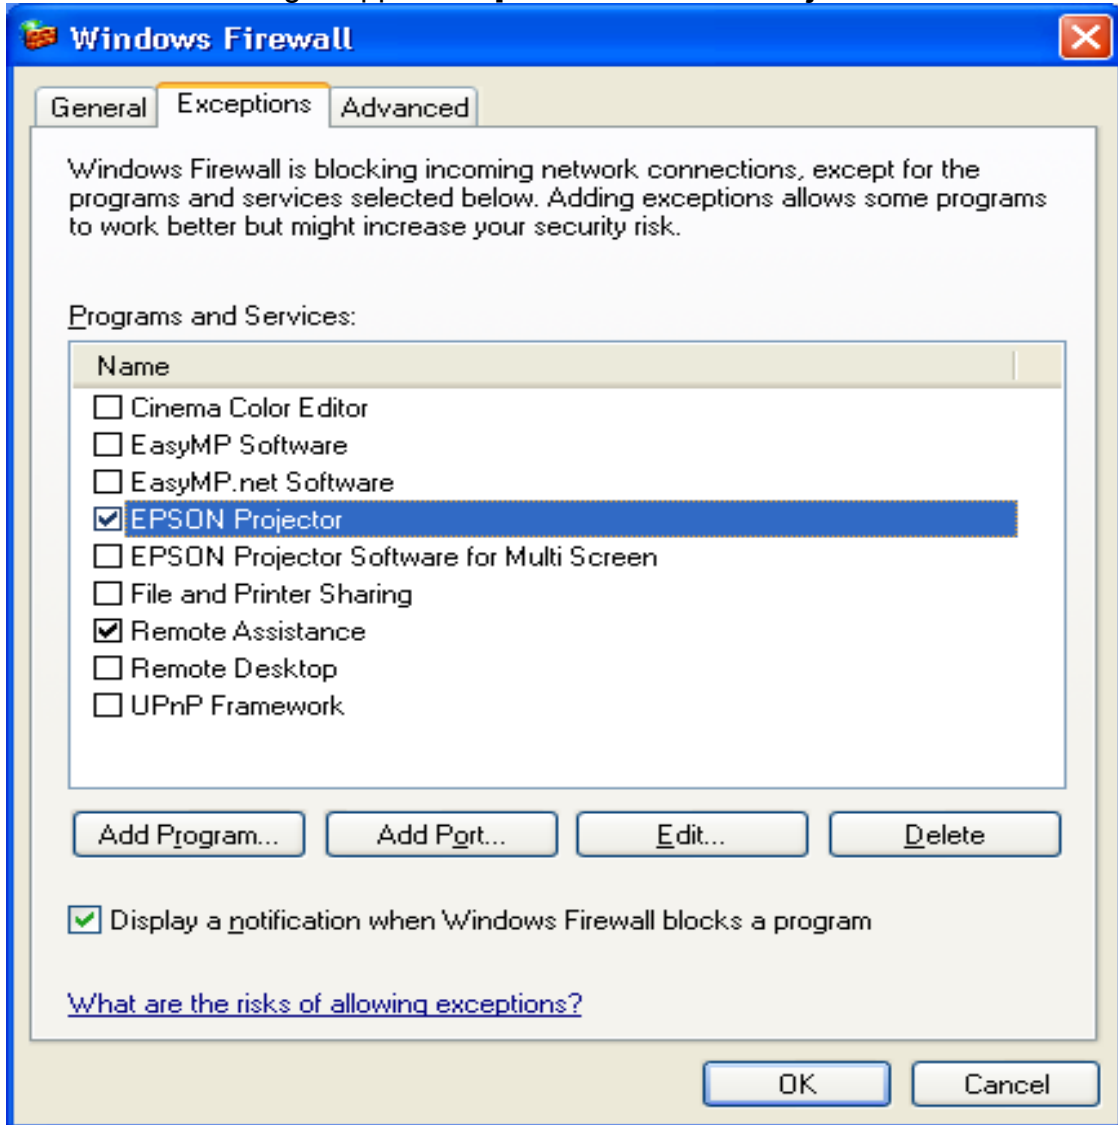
Windows Firewall

General | Exceptions | Advanced

Windows Firewall is blocking incoming network connections, except for the programs and services selected below. Adding exceptions allows some programs to work better but might increase your security risk.

Programs and Services:

Name

☐ Cinema Color Editor
☐ EasyMP Software
☐ EasyMP.net Software
☑ EPSON Projector
☐ EPSON Projector Software for Multi Screen
☐ File and Printer Sharing
☑ Remote Assistance
☐ Remote Desktop
☐ UPnP Framework

Add Program... | Add Port... | Edit... | Delete

☑ Display a notification when Windows Firewall blocks a program

What are the risks of allowing exceptions?

OK | Cancel